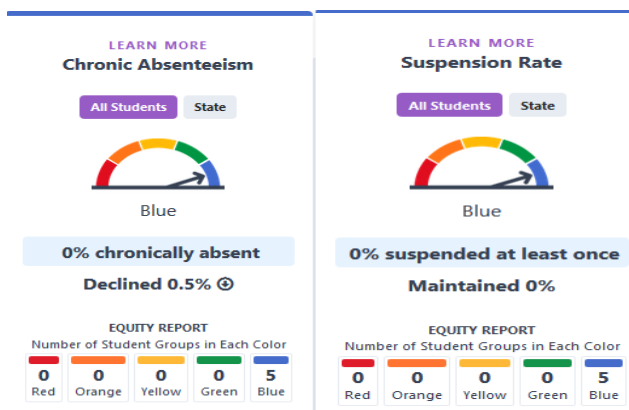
LEARN MORE
Chronic Absenteeism

All Students State

Blue

0% chronically absent

Declined 0.5%

EQUITY REPORT
Number of Student Groups in Each Color

| 0 Red | 0 Orange | 0 Yellow | 0 Green | 5 Blue |
|---|---|---|---|---|

LEARN MORE
Suspension Rate

All Students State

Blue

0% suspended at least once

Maintained 0%

EQUITY REPORT
Number of Student Groups in Each Color

| 0 Red | 0 Orange | 0 Yellow | 0 Green | 5 Blue |
|---|---|---|---|---|